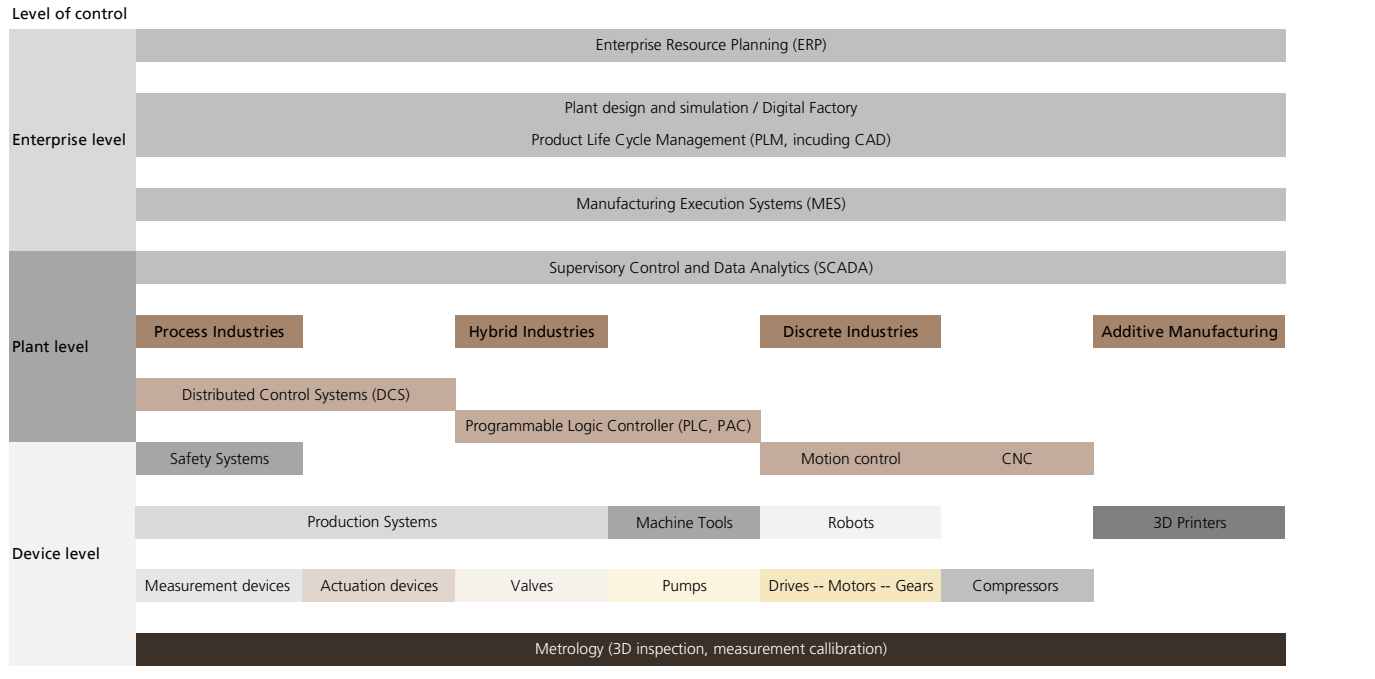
Level of control

Enterprise level

Enterprise Resource Planning (ERP)

Plant design and simulation / Digital Factory

Product Life Cycle Management (PLM, incuding CAD)

Manufacturing Execution Systems (MES)

Plant level

Supervisory Control and Data Analytics (SCADA)

Process Industries

Hybrid Industries

Discrete Industries

Additive Manufacturing

Distributed Control Systems (DCS)

Programmable Logic Controller (PLC, PAC)

Device level

Safety Systems

Motion control

CNC

Production Systems

Machine Tools

Robots

3D Printers

Measurement devices

Actuation devices

Valves

Pumps

Drives -- Motors -- Gears

Compressors

Metrology (3D inspection, measurement callibration)